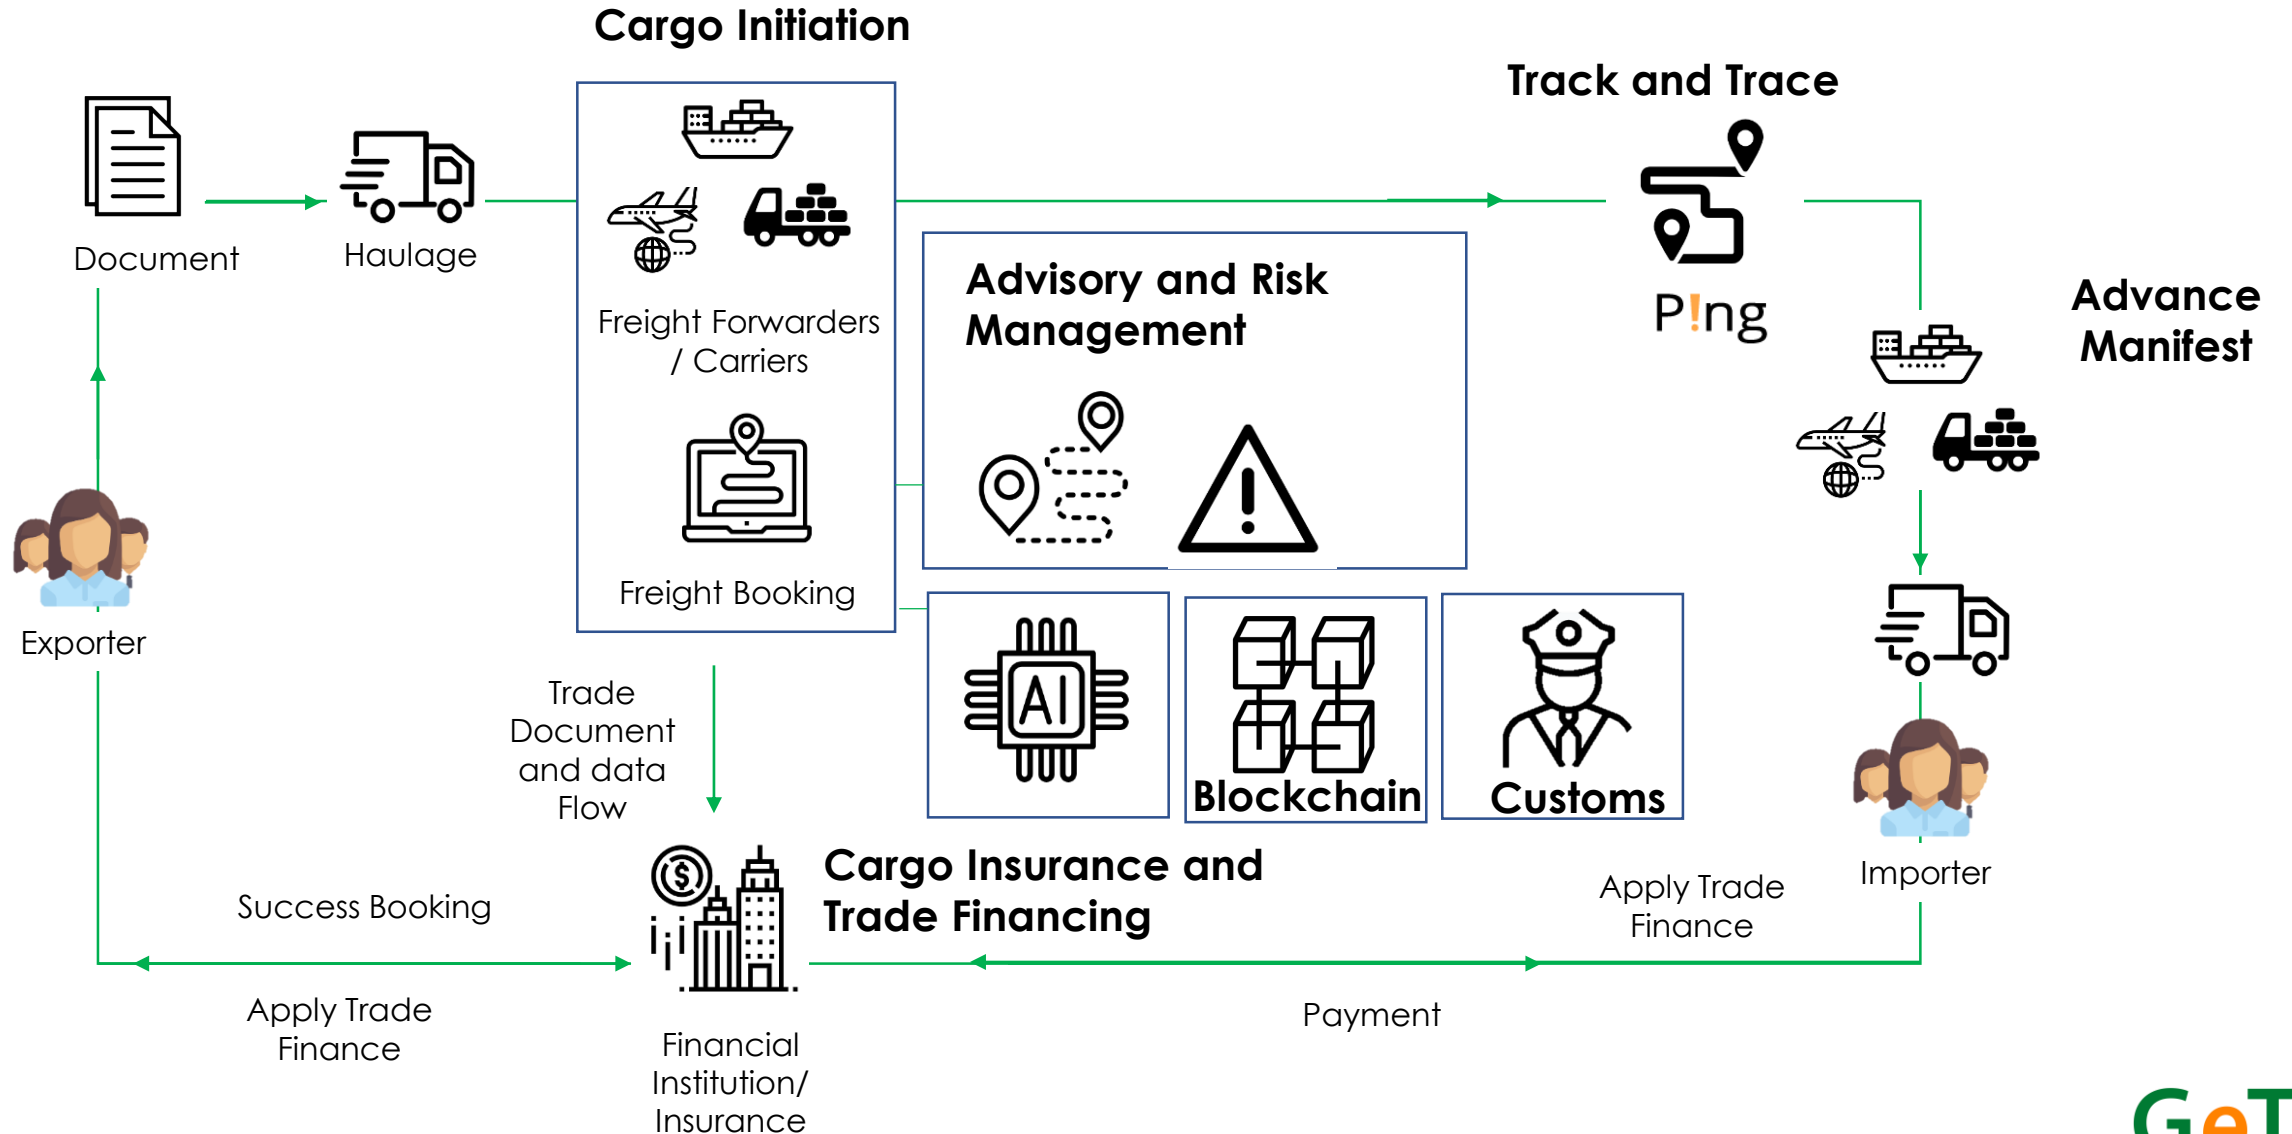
Cargo Initiation

Document

Haulage

Freight Forwarders / Carriers

Freight Booking

Track and Trace

P!ng

Advisory and Risk Management

Advance Manifest

Exporter

Trade Document and data Flow

AI

Blockchain

Customs

Importer

Cargo Insurance and Trade Financing

Success Booking

Apply Trade Finance

Apply Trade Finance

Payment

Financial Institution/ Insurance

GeT